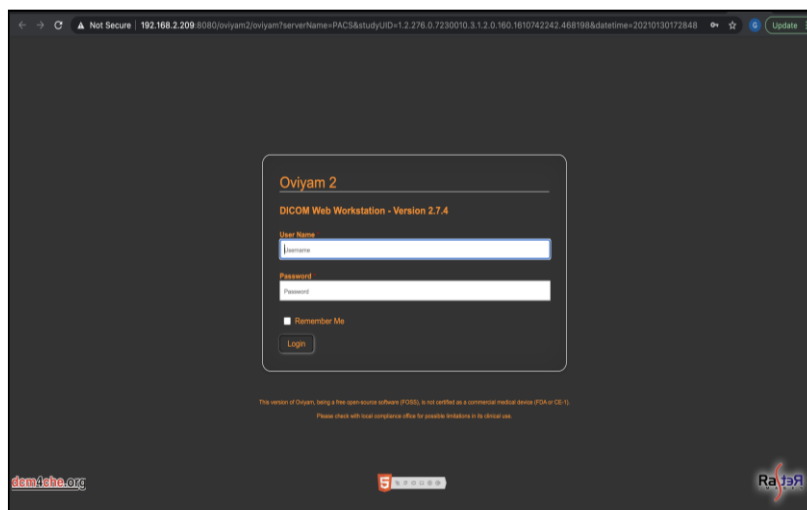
Not Secure | 192.168.2.209:8080/oviyam2/oviyam?serverName=PACS&studyUID=1.2.276.0.7230010.3.1.2.0.160.1610742242.468198&datetime=20210130172848

G Update

Oviyam 2

DICOM Web Workstation - Version 2.7.4

User Name

Username

Password

Password

Remember Me

Login

This version of Oviyam, being a free open-source software (FOSS), is not certified as a commercial medical device (FDA or CE-1).

Please check with local compliance office for possible limitations in its clinical use.

dcm4che.org

5

Raster